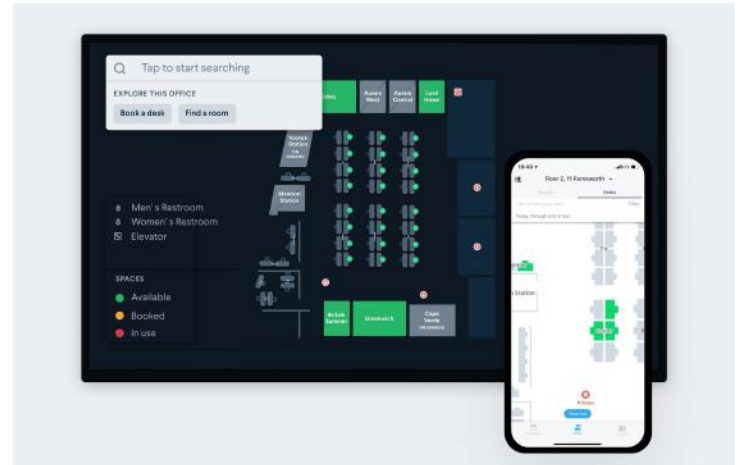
Tap to start searching

EXPLORE THIS OFFICE

Book a desk

Find a room

Men's Restroom

Women's Restroom

Elevator

SPACES

Available

Booked

In use

Aussie West

Aussie Central

Land Haven

British Summer

Greenwich

Cape Verde

Floor 2, 11 Farnsworth

Desks

Station

Printer